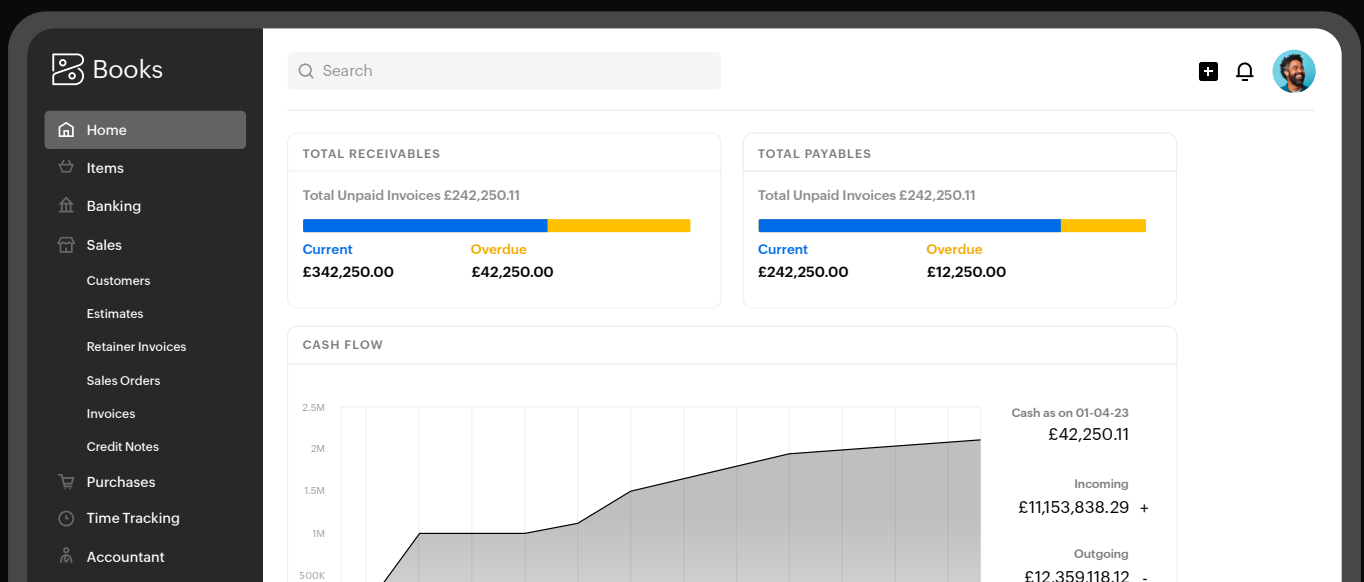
Books

Home
Items
Banking
Sales
Customers
Estimates
Retainer Invoices
Sales Orders
Invoices
Credit Notes
Purchases
Time Tracking
Accountant

Search

TOTAL RECEIVABLES
Total Unpaid Invoices £242,250.11
Current
£342,250.00
Overdue
£42,250.00

TOTAL PAYABLES
Total Unpaid Invoices £242,250.11
Current
£242,250.00
Overdue
£12,250.00

CASH FLOW
2.5M
2M
1.5M
1M
500K

Cash as on 01-04-23
£42,250.11
Incoming
£11,153,838.29 +
Outgoing
£12,359,118.12 -